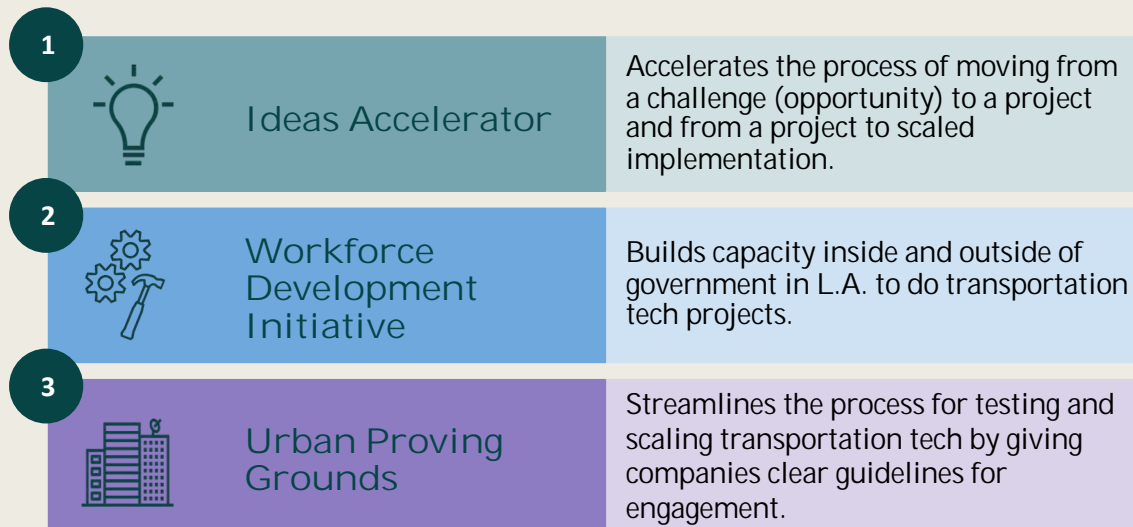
1

Ideas Accelerator

Accelerates the process of moving from a challenge (opportunity) to a project and from a project to scaled implementation.

2

Workforce Development Initiative

Builds capacity inside and outside of government in L.A. to do transportation tech projects.

3

Urban Proving Grounds

Streamlines the process for testing and scaling transportation tech by giving companies clear guidelines for engagement.